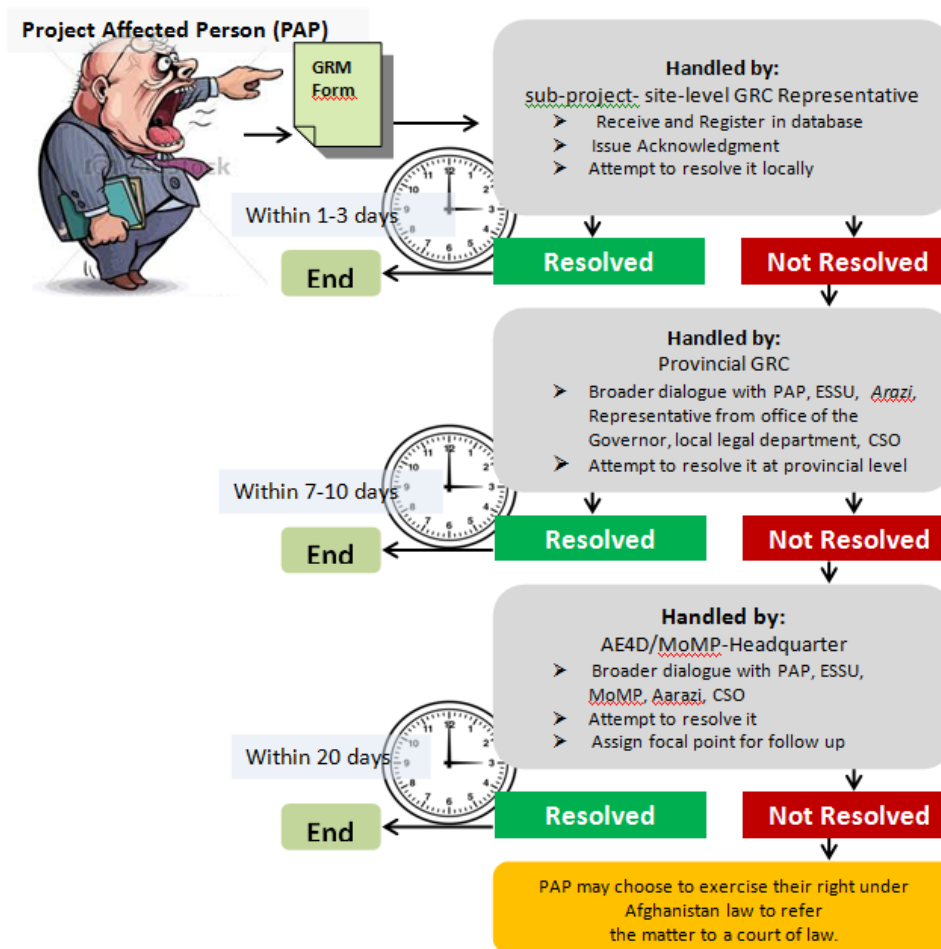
Project Affected Person (PAP)

GRM Form

Handled by:
sub-project- site-level GRC Representative
➢ Receive and Register in database
➢ Issue Acknowledgment
➢ Attempt to resolve it locally

Within 1-3 days

Resolved

Not Resolved

End

Handled by:
Provincial GRC
➢ Broader dialogue with PAP, ESSU, Arazi, Representative from office of the Governor, local legal department, CSO
➢ Attempt to resolve it at provincial level

Within 7-10 days

Resolved

Not Resolved

End

Handled by:
AE4D/MoMP-Headquarter
➢ Broader dialogue with PAP, ESSU, MoMP, Aarazi, CSO
➢ Attempt to resolve it
➢ Assign focal point for follow up

Within 20 days

Resolved

Not Resolved

End

PAP may choose to exercise their right under Afghanistan law to refer the matter to a court of law.